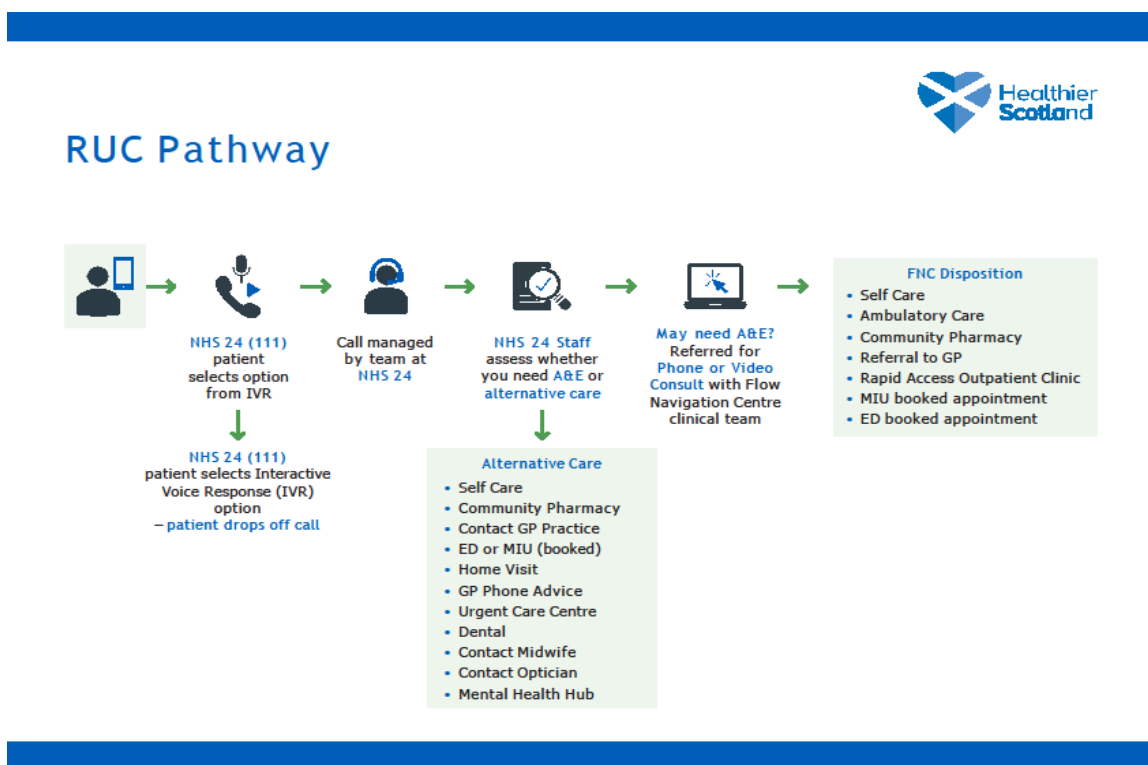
Healthier Scotland

RUC Pathway

NHS 24 (111) patient selects option from IVR

NHS 24 (111) patient selects Interactive Voice Response (IVR) option – patient drops off call

Call managed by team at NHS 24

NHS 24 Staff assess whether you need A&E or alternative care

Alternative Care
• Self Care
• Community Pharmacy
• Contact GP Practice
• ED or MIU (booked)
• Home Visit
• GP Phone Advice
• Urgent Care Centre
• Dental
• Contact Midwife
• Contact Optician
• Mental Health Hub

May need A&E? Referred for Phone or Video Consult with Flow Navigation Centre clinical team

FNC Disposition
• Self Care
• Ambulatory Care
• Community Pharmacy
• Referral to GP
• Rapid Access Outpatient Clinic
• MIU booked appointment
• ED booked appointment